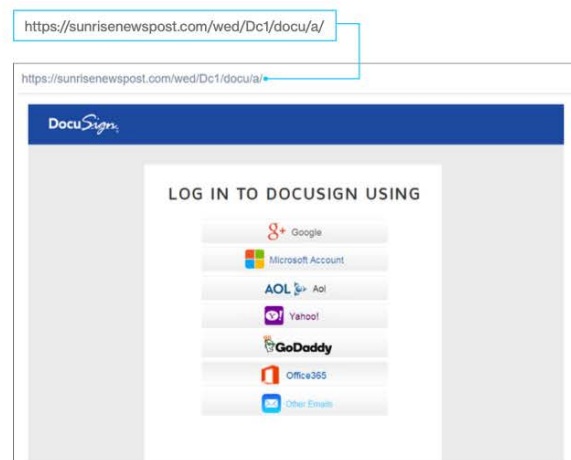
https://sunrisenewspost.com/wed/Dc1/docu/a/

https://sunrisenewspost.com/wed/Dc1/docu/a/

DocuSign

LOG IN TO DOCUSIGN USING

g+ Google

Microsoft Account

AOL Aol

Y! Yahoo!

GoDaddy

Office365

Other Emails